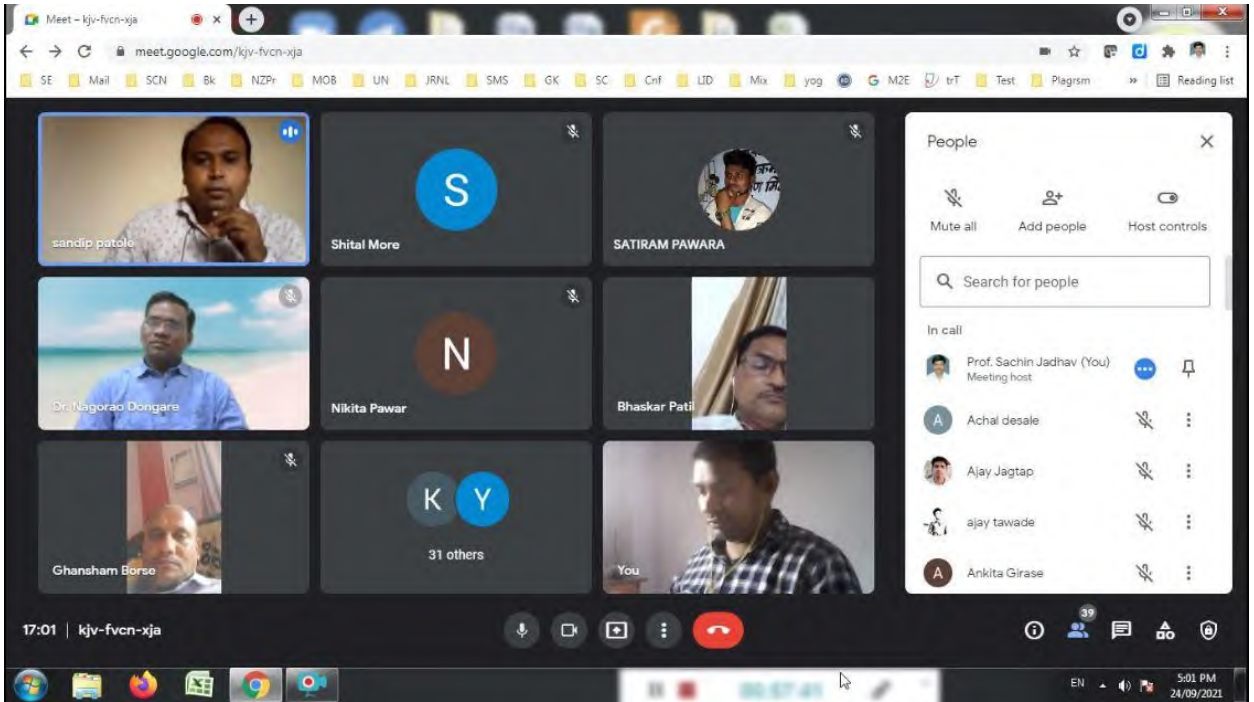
Meet – kjv-fvcn-xja

meet.google.com/kjv-fvcn-xja

SE Mail SCN Bk NZPr MOB UN JRNL SMS GK SC Cnf LID Mix yog M2E trT Test Plagrsm » Reading list

sandip patole

S

Shital More

SATIRAM PAWARA

Dr. Nagorao Dongare

N

Nikita Pawar

Bhaskar Patil

Ghansham Borse

K Y

31 others

You

People

Mute all

Add people

Host controls

Search for people

In call

Prof. Sachin Jadhav (You)
Meeting host

A Achal desale

Ajay Jagtap

ajay tawade

A Ankita Girase

17:01 | kjv-fvcn-xja

39

00:57:41

EN

5:01 PM
24/09/2021